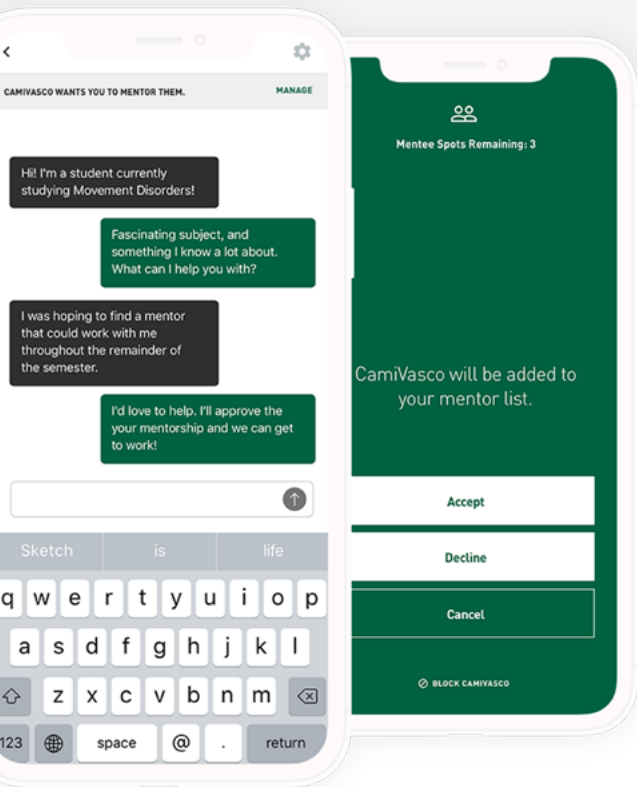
<
CAMIVASCO WANTS YOU TO MENTOR THEM.
MANAGE

Hi! I'm a student currently studying Movement Disorders!

Fascinating subject, and something I know a lot about. What can I help you with?

I was hoping to find a mentor that could work with me throughout the remainder of the semester.

I'd love to help. I'll approve the your mentorship and we can get to work!

Sketch
is
life

q w e r t y u i o p
a s d f g h j k l
z x c v b n m
123
space
@
.
return

Mentee Spots Remaining: 3

CamiVasco will be added to your mentor list.

Accept

Decline

Cancel

BLOCK CAMIVASCO